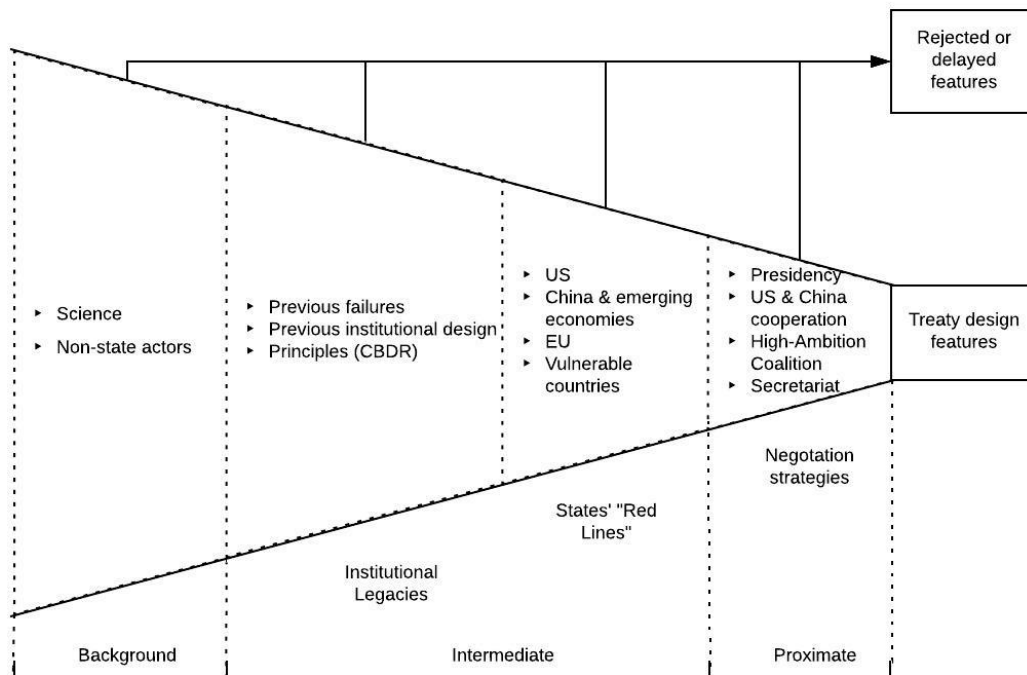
Rejected or delayed features

- Science
- Non-state actors

- Previous failures
- Previous institutional design
- Principles (CBDR)

- US
- China & emerging economies
- EU
- Vulnerable countries

- Presidency
- US & China cooperation
- High-Ambition Coalition
- Secretariat

Treaty design features

Negotation strategies

States' "Red Lines"

Institutional Legacies

Background

Intermediate

Proximate